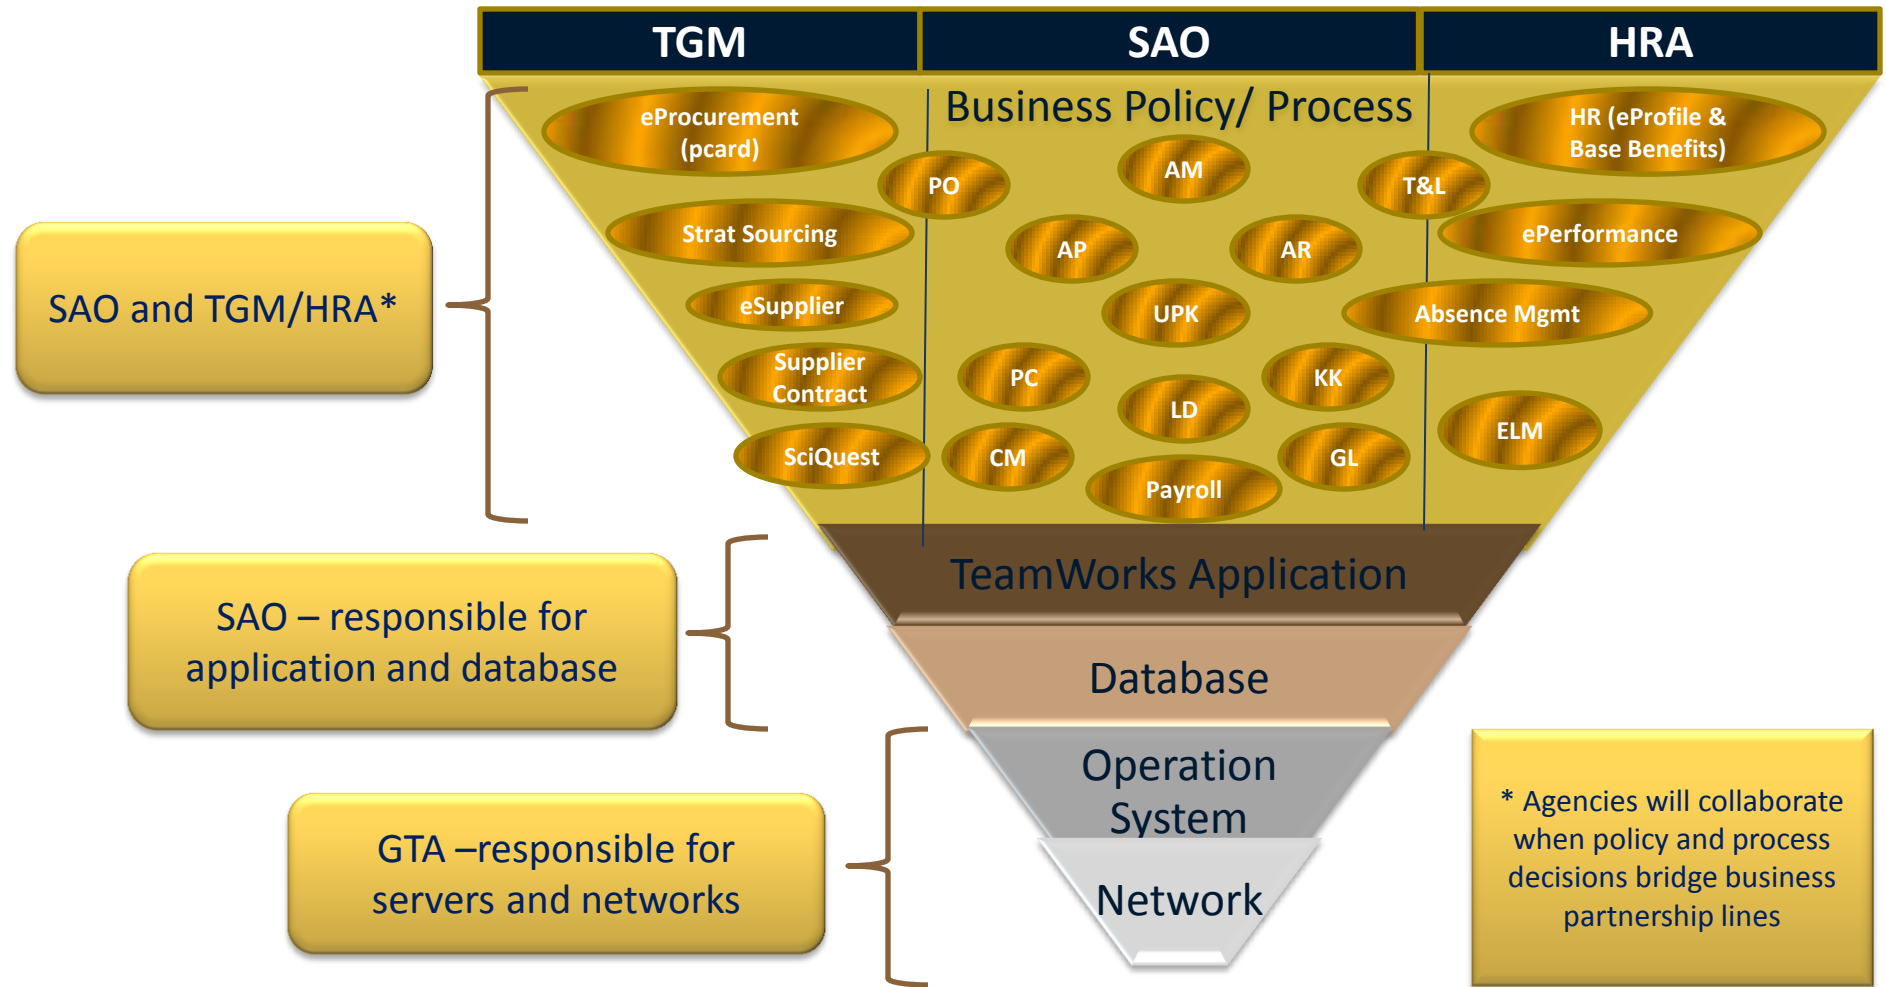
TGM

SAO

HRA

Business Policy/ Process

eProcurement (pcard)

PO

AM

T&L

HR (eProfile & Base Benefits)

Strat Sourcing

AP

AR

ePerformance

eSupplier

UPK

Absence Mgmt

Supplier Contract

PC

KK

LD

ELM

SciQuest

CM

GL

Payroll

TeamWorks Application

Database

Operation System

Network

SAO and TGM/HRA*

SAO – responsible for application and database

GTA –responsible for servers and networks

* Agencies will collaborate when policy and process decisions bridge business partnership lines